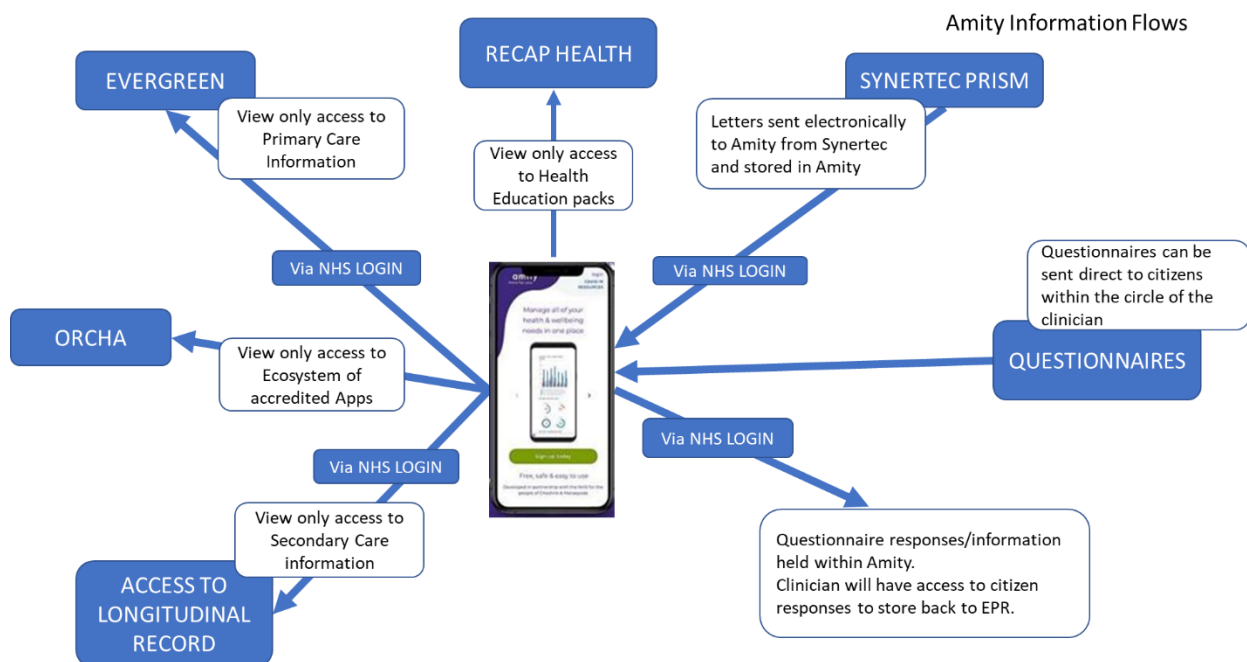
Amity Information Flows

RECAP HEALTH

View only access to Health Education packs

EVERGREEN

View only access to Primary Care Information

SYNERTEC PRISM

Letters sent electronically to Amity from Synertec and stored in Amity

Via NHS LOGIN

Via NHS LOGIN

Questionnaires can be sent direct to citizens within the circle of the clinician

ORCHA

View only access to Ecosystem of accredited Apps

QUESTIONNAIRES

amity

Login

Manage all of your health & wellbeing needs in one place

Sign up today

Free, safe & easy to use

Via NHS LOGIN

Via NHS LOGIN

View only access to Secondary Care information

ACCESS TO LONGITUDINAL RECORD

Questionnaire responses/information held within Amity.
Clinician will have access to citizen responses to store back to EPR.